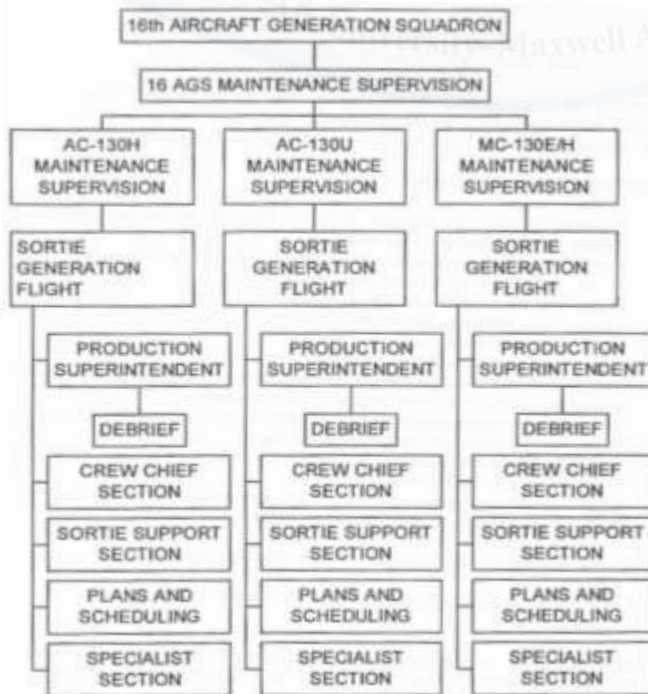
16th AIRCRAFT GENERATION SQUADRON

University–Maxwell A

16 AGS MAINTENANCE SUPERVISION

AC-130H MAINTENANCE SUPERVISION

SORTIE GENERATION FLIGHT

PRODUCTION SUPERINTENDENT

DEBRIEF

CREW CHIEF SECTION

SORTIE SUPPORT SECTION

PLANS AND SCHEDULING

SPECIALIST SECTION

AC-130U MAINTENANCE SUPERVISION

SORTIE GENERATION FLIGHT

PRODUCTION SUPERINTENDENT

DEBRIEF

CREW CHIEF SECTION

SORTIE SUPPORT SECTION

PLANS AND SCHEDULING

SPECIALIST SECTION

MC-130E/H MAINTENANCE SUPERVISION

SORTIE GENERATION FLIGHT

PRODUCTION SUPERINTENDENT

DEBRIEF

CREW CHIEF SECTION

SORTIE SUPPORT SECTION

PLANS AND SCHEDULING

SPECIALIST SECTION